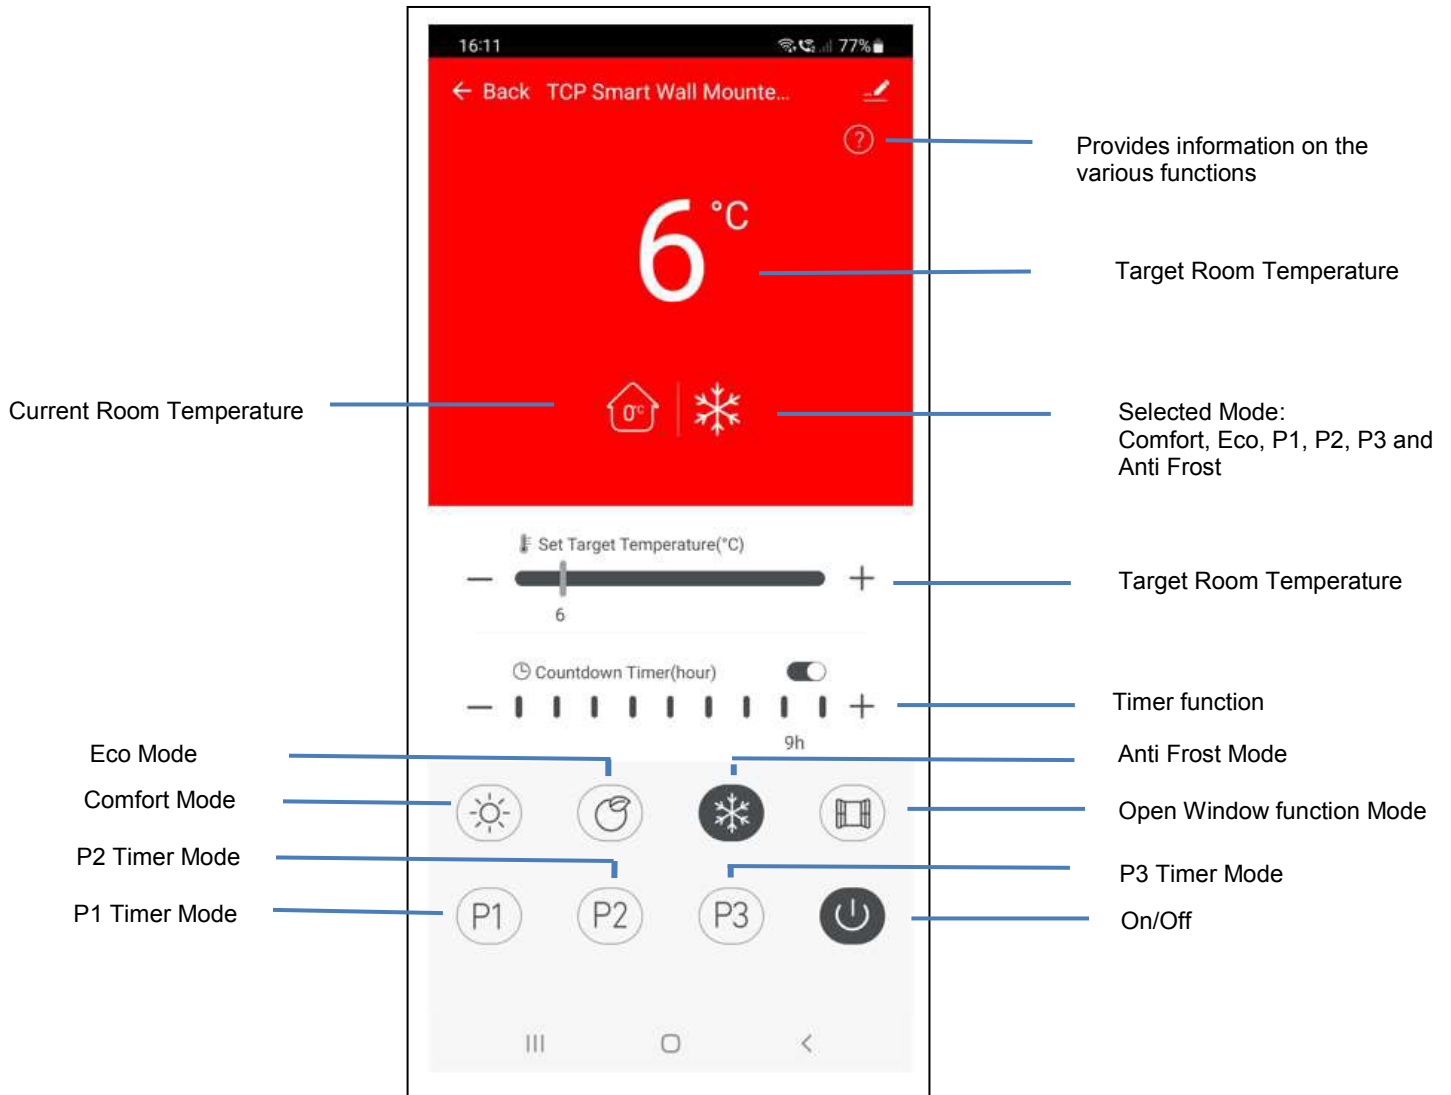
16:11
77%

← Back TCP Smart Wall Mounte...

Provides information on the various functions

6 °C

Target Room Temperature

Current Room Temperature

0°C

Selected Mode: Comfort, Eco, P1, P2, P3 and Anti Frost

Set Target Temperature(°C)

— +

6

Target Room Temperature

Countdown Timer(hour)

— +

9h

Timer function

Eco Mode

Anti Frost Mode

Comfort Mode

Open Window function Mode

P2 Timer Mode

P3 Timer Mode

P1 Timer Mode

P1 P2 P3

On/Off